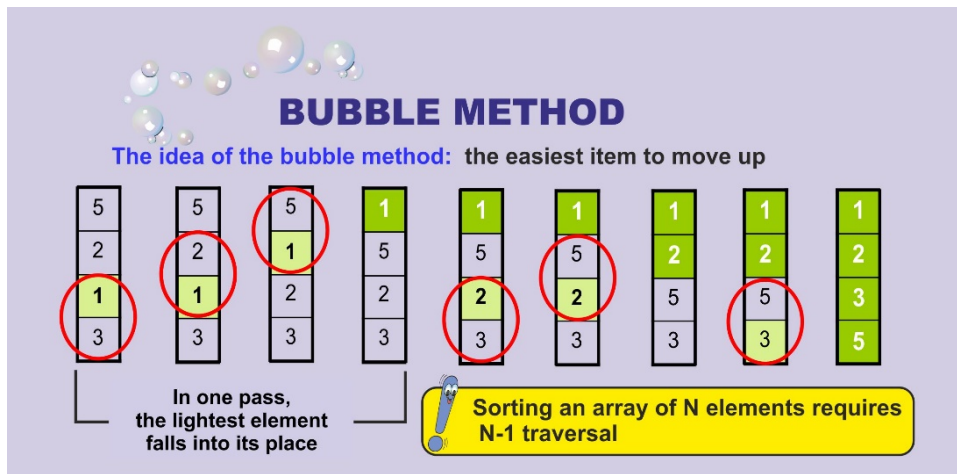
BUBBLE METHOD

The idea of the bubble method: the easiest item to move up

| 5 | 5 | 5 | 1 | 1 | 1 | 1 | 1 | 1 |
|---|---|---|---|---|---|---|---|---|
| 2 | 2 | 1 | 5 | 5 | 5 | 2 | 2 | 2 |
| 1 | 1 | 2 | 2 | 2 | 2 | 5 | 5 | 3 |
| 3 | 3 | 3 | 3 | 3 | 3 | 3 | 3 | 5 |

In one pass, the lightest element falls into its place

Sorting an array of N elements requires N-1 traversal